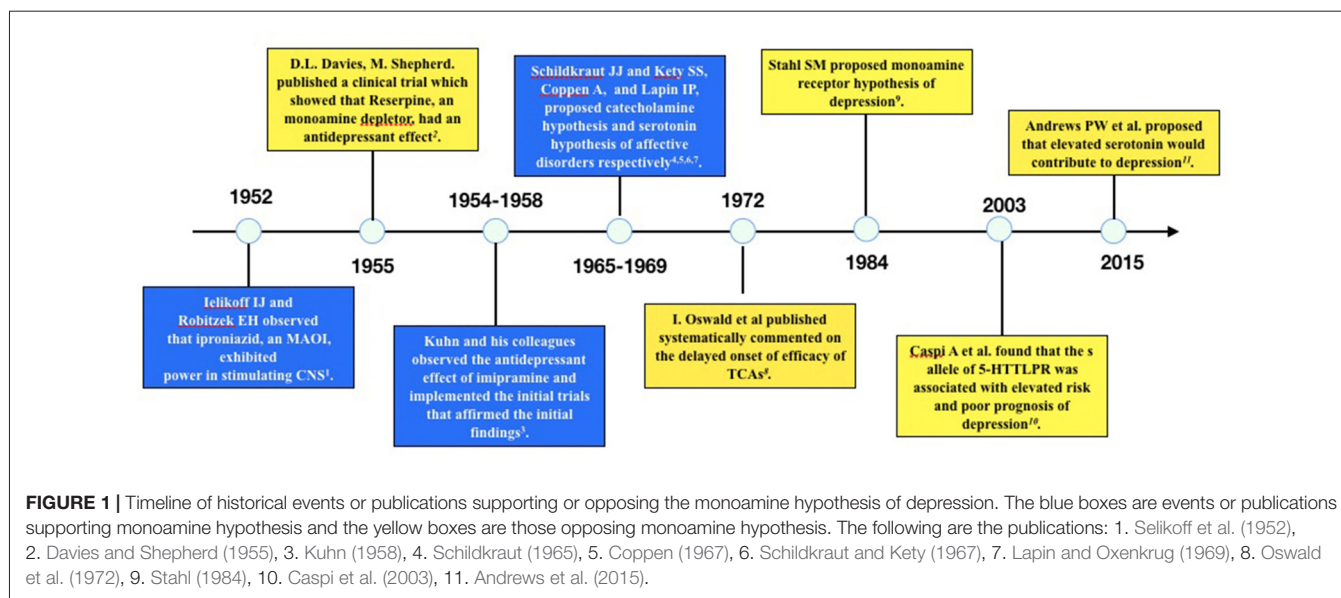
D.L. Davies, M. Shepherd. published a clinical trial which showed that Reserpine, an monoamine depletor, had an antidepressant effect$^{2}$.

Schildkraut JJ and Kety SS, Coppen A, and Lapin IP, proposed catecholamine hypothesis and serotonin hypothesis of affective disorders respectively$^{4,5,6,7}$.

Stahl SM proposed monoamine receptor hypothesis of depression$^{9}$.

Andrews PW et al. proposed that elevated serotonin would contribute to depression$^{11}$.

1952

1955

1954-1958

1965-1969

1972

1984

2003

2015

Ielikoff IJ and Robitzek EH observed that iproniazid, an MAOI, exhibited power in stimulating CNS$^{1}$.

Kuhn and his colleagues observed the antidepressant effect of imipramine and implemented the initial trials that affirmed the initial findings$^{3}$.

I. Oswald et al published systematically commented on the delayed onset of efficacy of TCAs$^{8}$.

Caspi A et al. found that the s allele of 5-HTTLPR was associated with elevated risk and poor prognosis of depression$^{10}$.

FIGURE 1 | Timeline of historical events or publications supporting or opposing the monoamine hypothesis of depression. The blue boxes are events or publications supporting monoamine hypothesis and the yellow boxes are those opposing monoamine hypothesis. The following are the publications: 1. Selikoff et al. (1952), 2. Davies and Shepherd (1955), 3. Kuhn (1958), 4. Schildkraut (1965), 5. Coppen (1967), 6. Schildkraut and Kety (1967), 7. Lapin and Oxenkrug (1969), 8. Oswald et al. (1972), 9. Stahl (1984), 10. Caspi et al. (2003), 11. Andrews et al. (2015).